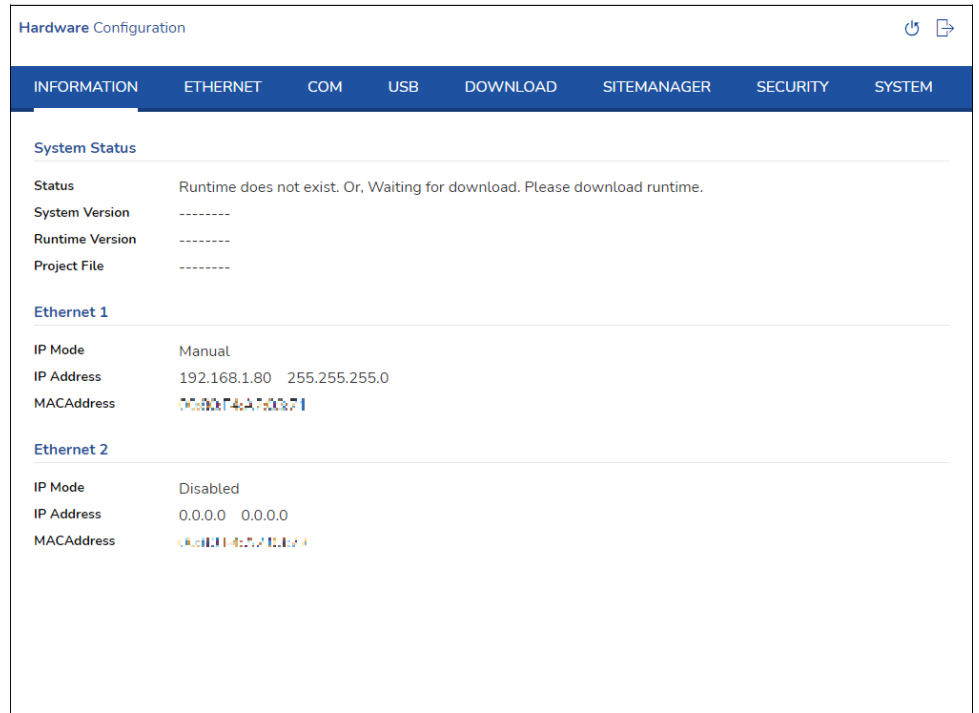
Hardware Configuration

INFORMATION ETHERNET COM USB DOWNLOAD SITEMANAGER SECURITY SYSTEM

System Status

Status Runtime does not exist. Or, Waiting for download. Please download runtime.
System Version --------
Runtime Version --------
Project File --------

Ethernet 1

IP Mode Manual
IP Address 192.168.1.80 255.255.255.0
MACAddress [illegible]

Ethernet 2

IP Mode Disabled
IP Address 0.0.0.0 0.0.0.0
MACAddress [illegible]